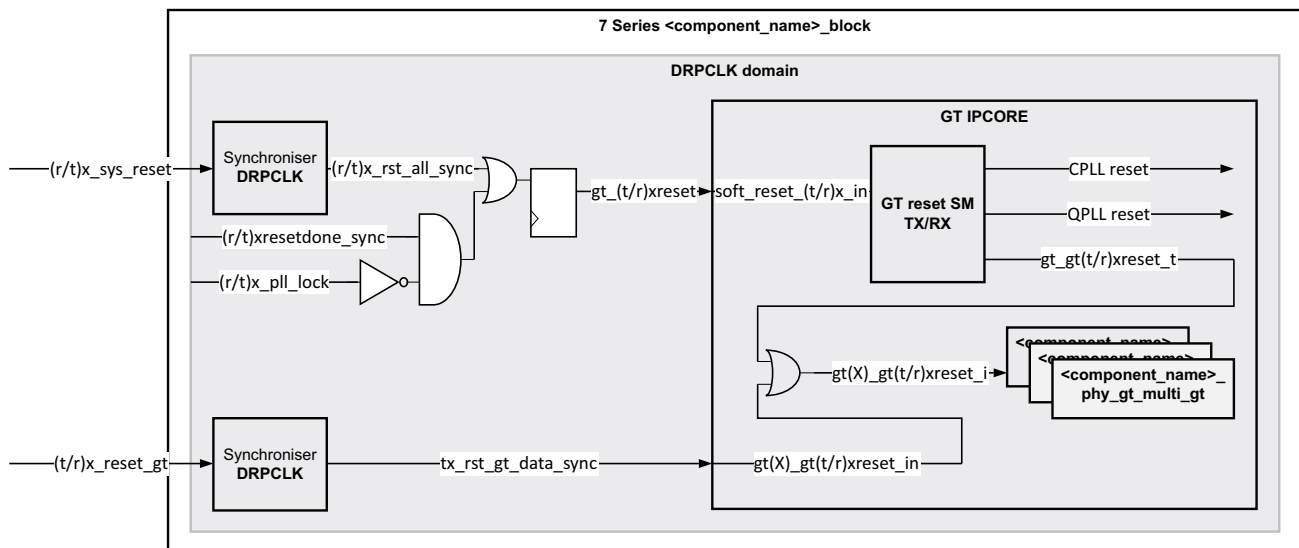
7 Series <component_name>_block

DRPCLK domain

GT IPCORE

(r/t)x_sys_reset

Synchroniser
DRPCLK

(r/t)x_rst_all_sync

gt_(t/r)xreset

soft_reset_(t/r)x_in

GT reset SM
TX/RX

CPLL reset

QPLL reset

gt_gt(t/r)xreset_t

(r/t)xresetdone_sync

(r/t)x_pll_lock

<component_name>

<component_name>

<component_name>_
phy_gt_multi_gt

gt(X)_gt(t/r)xreset_i

(t/r)x_reset_gt

Synchroniser
DRPCLK

tx_rst_gt_data_sync

gt(X)_gt(t/r)xreset_in